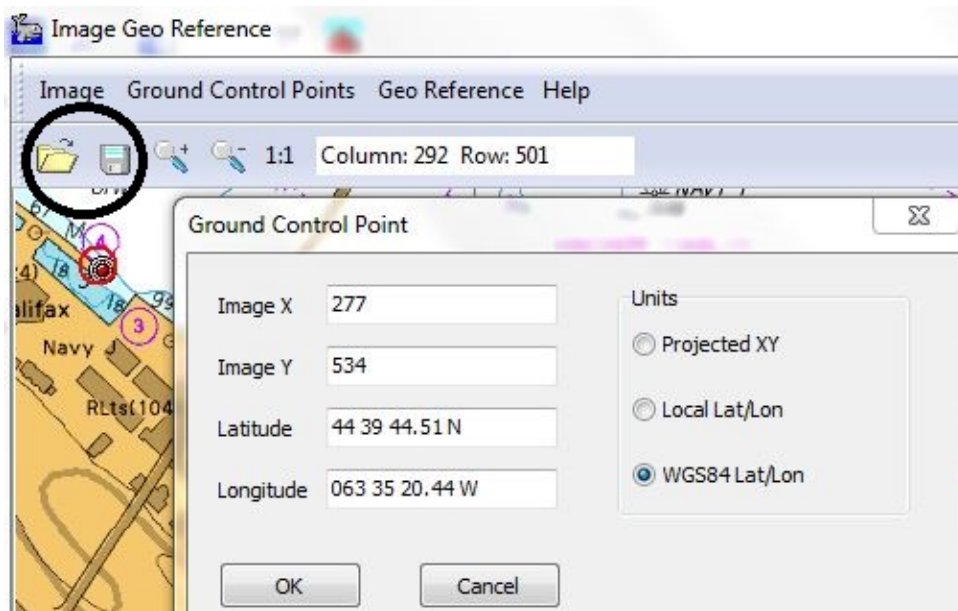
Image Geo Reference

Image Ground Control Points Geo Reference Help

1:1 Column: 292 Row: 501

Ground Control Point

Image X 277

Image Y 534

Latitude 44 39 44.51 N

Longitude 063 35 20.44 W

Units

Projected XY

Local Lat/Lon

WGS84 Lat/Lon

OK

Cancel

4

3

alifax

Navy

RLts(104